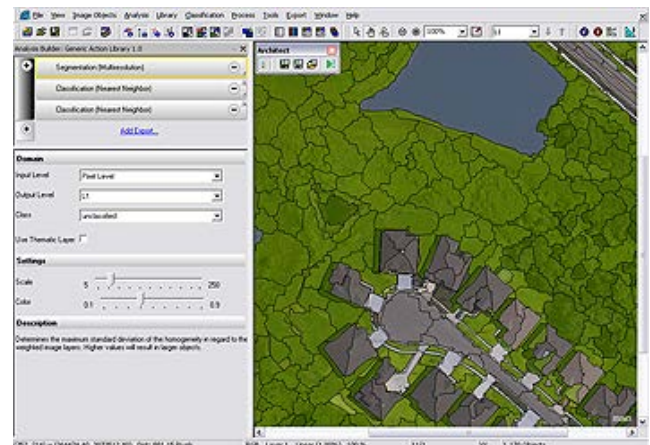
File View Image Objects Analysis Library Classification Process Tools Export Window Help

100% L1

Analysis Builder: Generic Action Library 1.0

Segmentation (Multiresolution)

Classification (Nearest Neighbor)

Classification (Nearest Neighbor)

Add Export...

Architect

Domain

Input Level: Pixel Level

Output Level: L1

Class: unclassified

Use Thematic Layer

Settings

Scale: 5 250

Color: 0.1 0.9

Description

Determines the maximum standard deviation of the homogeneity in regard to the weighted image layers. Higher values will result in larger objects.

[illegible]